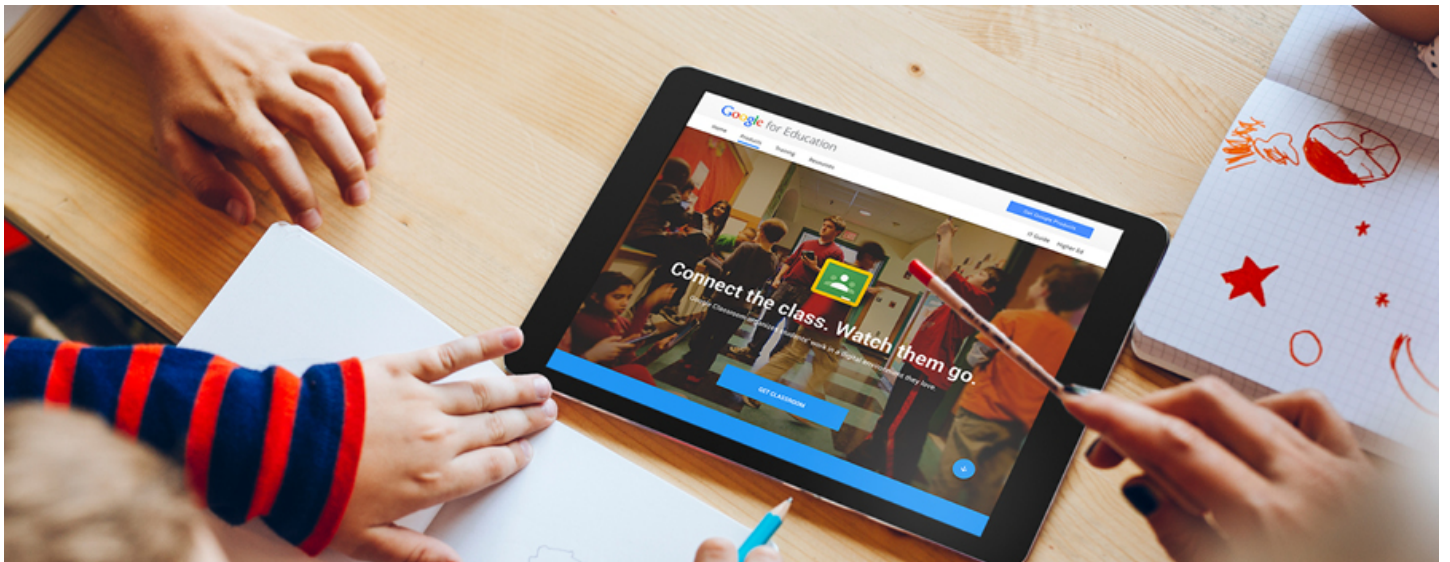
Google for Education

Home Products Training Resources

Get Google Products

IT Guide Higher Ed

Connect the class. Watch them go.

Google Classroom organizes students' work in a digital environment they love.

GET CLASSROOM